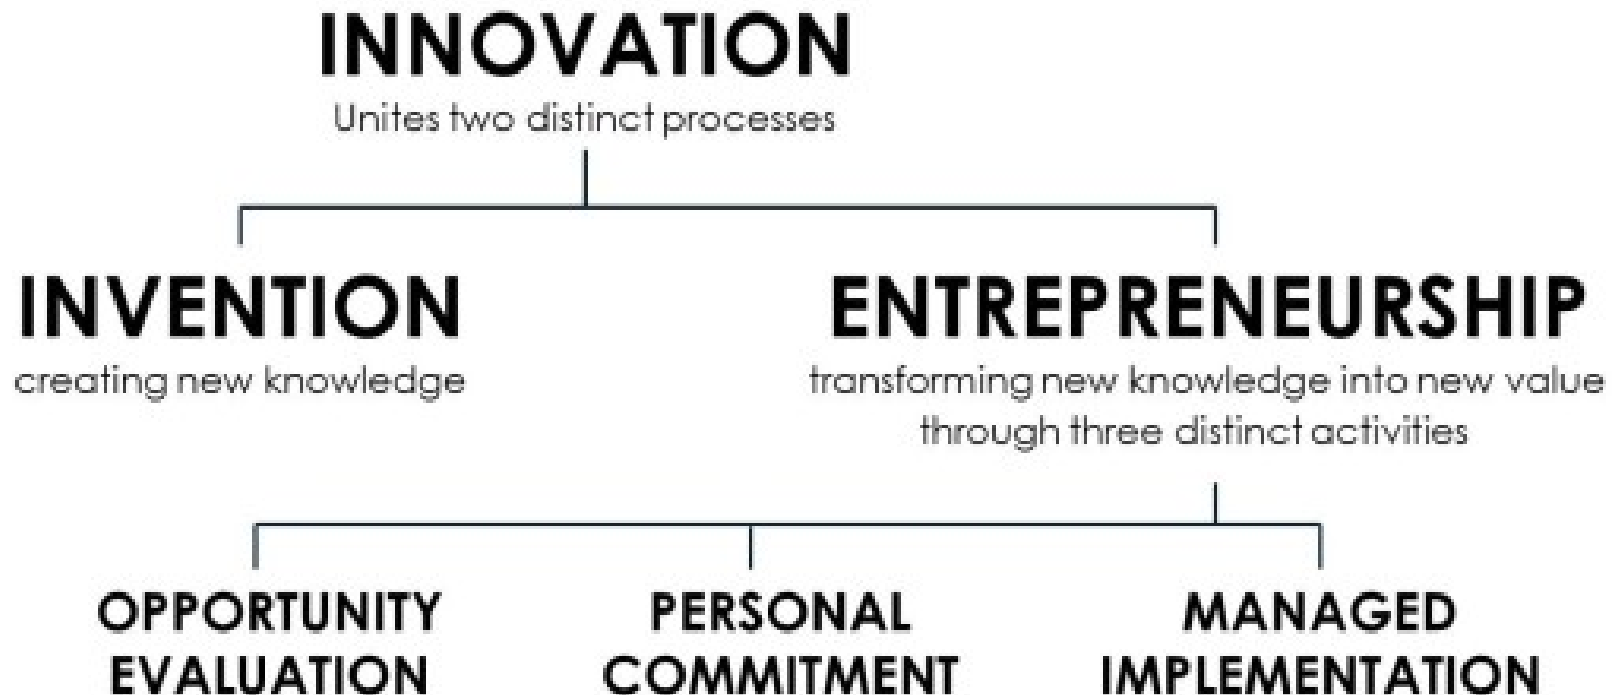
INNOVATION
Unites two distinct processes

INVENTION
creating new knowledge

ENTREPRENEURSHIP
transforming new knowledge into new value through three distinct activities

OPPORTUNITY EVALUATION

PERSONAL COMMITMENT

MANAGED IMPLEMENTATION